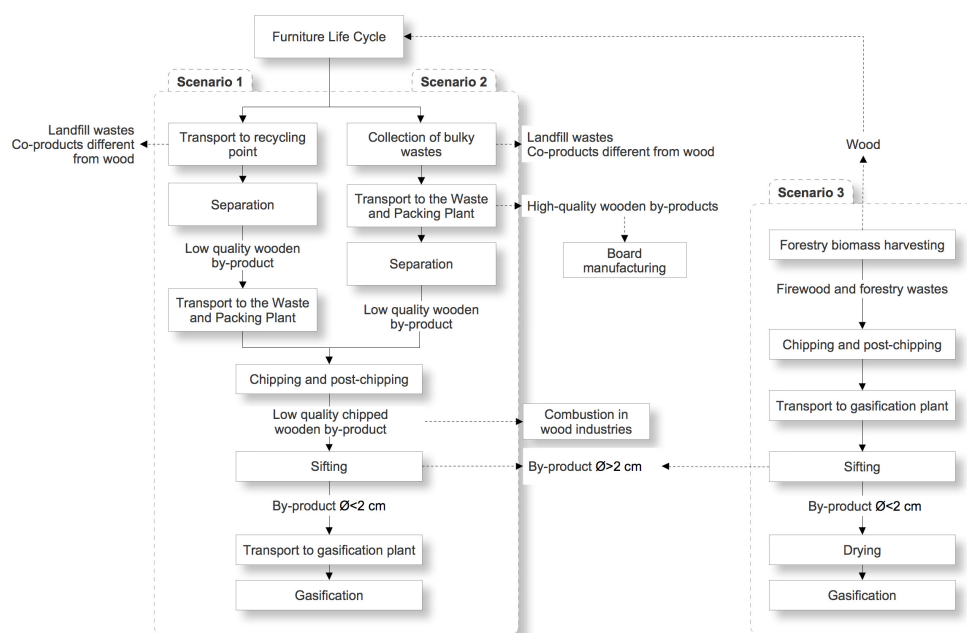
Furniture Life Cycle

Scenario 1

Scenario 2

Landfill wastes
Co-products different from wood

Transport to recycling point

Collection of bulky wastes

Landfill wastes
Co-products different from wood

Wood

Separation

Transport to the Waste and Packing Plant

High-quality wooden by-products

Scenario 3

Low quality wooden by-product

Separation

Board manufacturing

Forestry biomass harvesting

Transport to the Waste and Packing Plant

Low quality wooden by-product

Firewood and forestry wastes

Chipping and post-chipping

Chipping and post-chipping

Low quality chipped wooden by-product

Combustion in wood industries

Transport to gasification plant

Sifting

By-product Ø>2 cm

Sifting

By-product Ø<2 cm

By-product Ø<2 cm

Transport to gasification plant

Drying

Gasification

Gasification